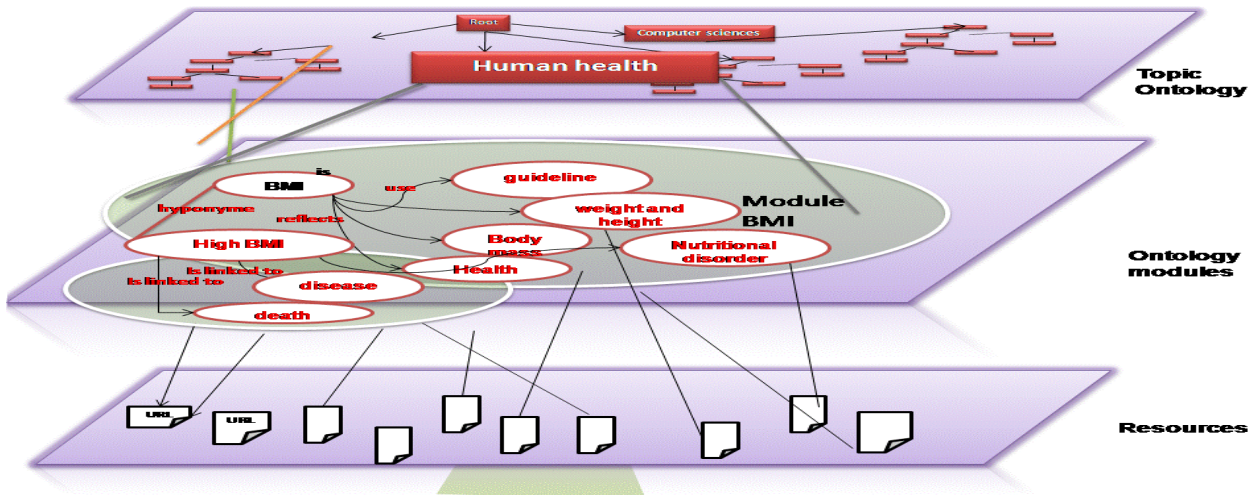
Root

Computer sciences

Human health

Topic Ontology

is

BMI

use

guideline

Module BMI

hyponyme

reflects

weight and height

High BMI

Body mass

Nutritional disorder

Ontology modules

is linked to

is linked to

Health

disease

death

URL

URL

Resources